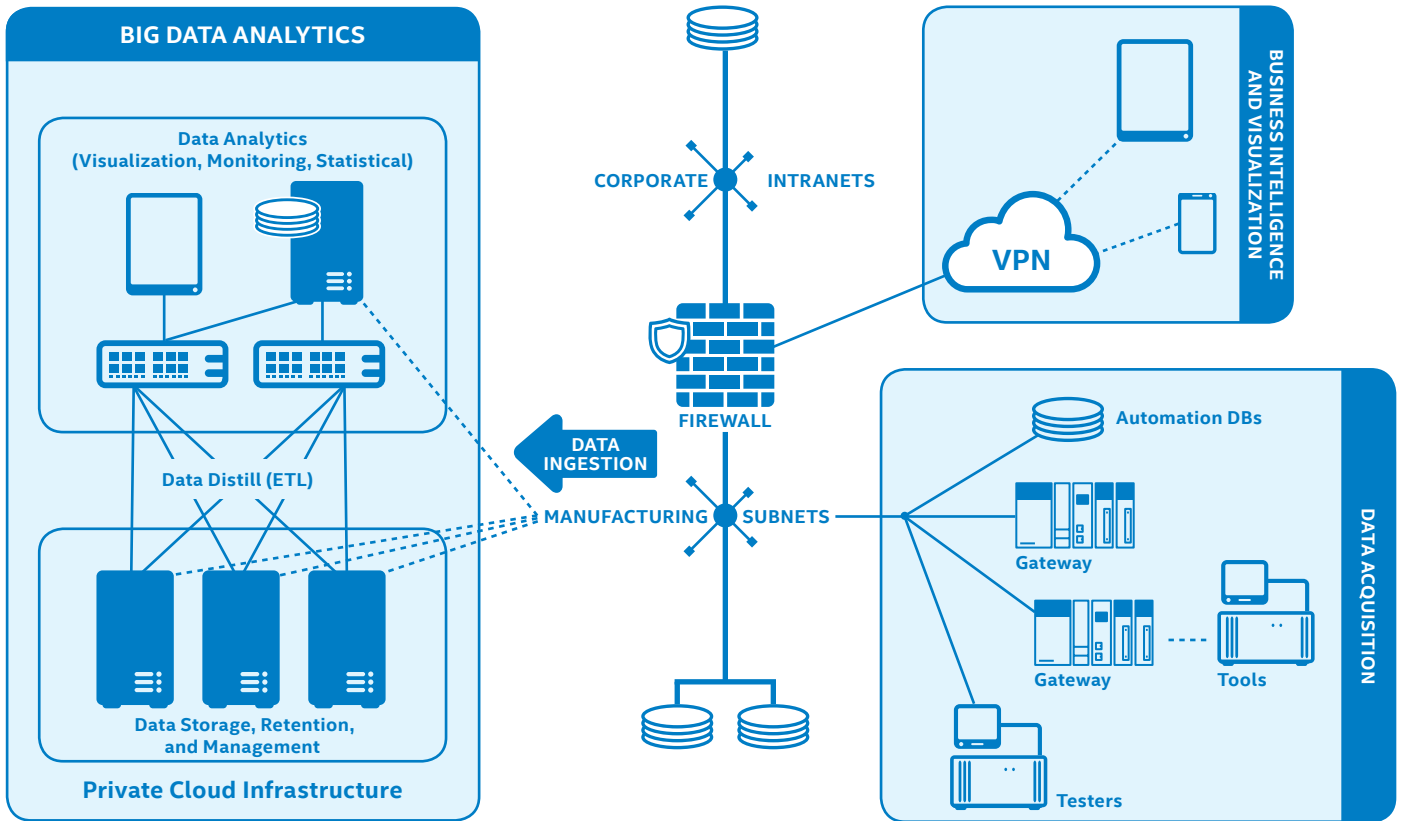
BIG DATA ANALYTICS

Data Analytics
(Visualization, Monitoring, Statistical)

Data Distill (ETL)

Data Storage, Retention, and Management

Private Cloud Infrastructure

DATA INGESTION

CORPORATE INTRANETS

FIREWALL

MANUFACTURING SUBNETS

VPN

BUSINESS INTELLIGENCE AND VISUALIZATION

Automation DBs

Gateway

Gateway

Tools

Testers

DATA ACQUISITION